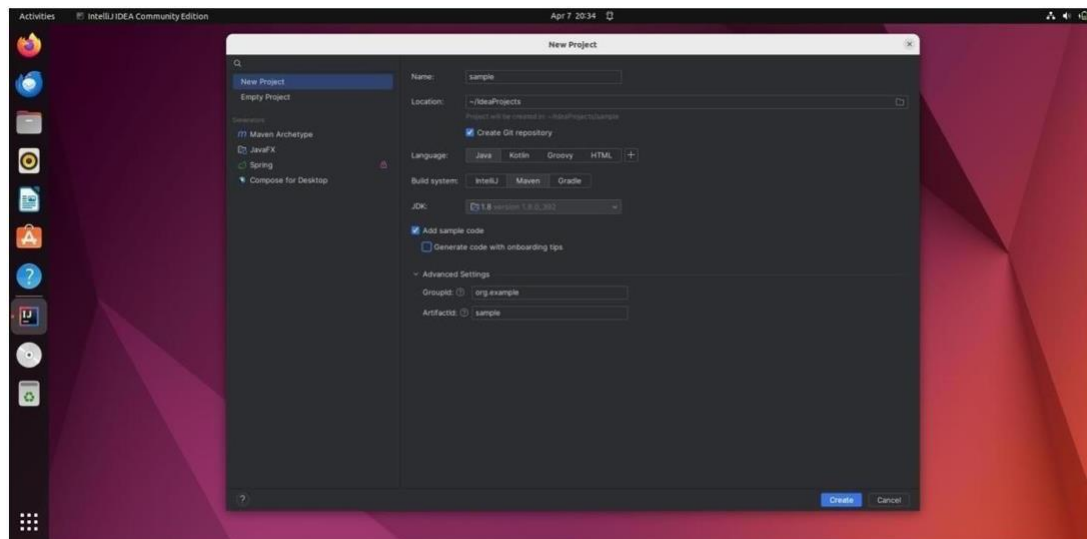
Activities IntelliJ IDEA Community Edition Apr 7 20:34

New Project

New Project
Empty Project
Generators
Maven Archetype
JavaFX
Spring
Compose for Desktop

Name: sample
Location: ~/IdeaProjects
Project will be created in: ~/IdeaProjects/sample
Create Git repository
Language: Java Kotlin Groovy HTML +
Build system: IntelliJ Maven Gradle
JDK: 1.8 version 1.8.0_362
Add sample code
Generate code with onboarding tips
Advanced Settings
GroupId: org.example
ArtifactId: sample

?
Create Cancel